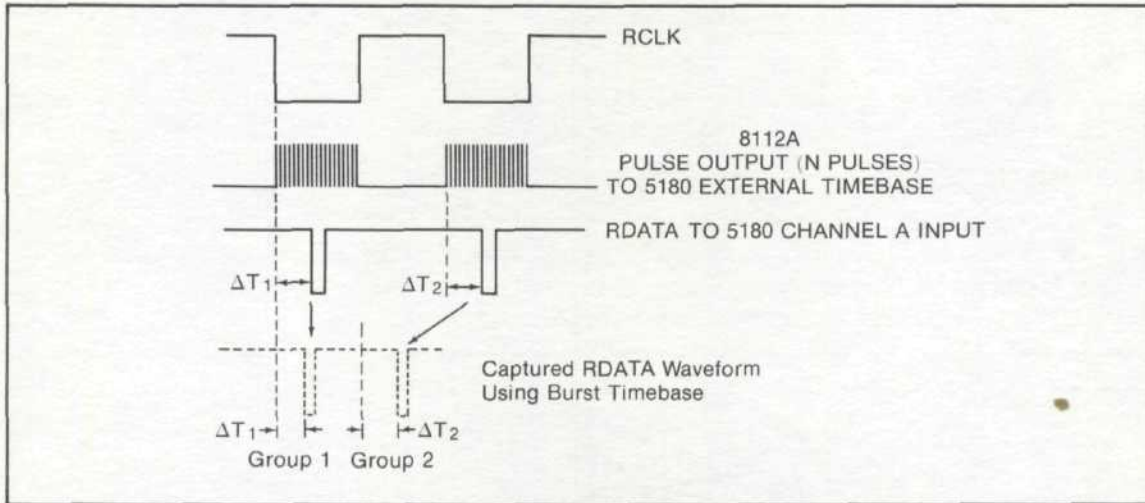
RCLK

8112A
PULSE OUTPUT (N PULSES)
TO 5180 EXTERNAL TIMEBASE

RDATA TO 5180 CHANNEL A INPUT

$\Delta T_1$

$\Delta T_2$

Captured RDATA Waveform
Using Burst Timebase

$\Delta T_1$

$\Delta T_2$

Group 1 Group 2